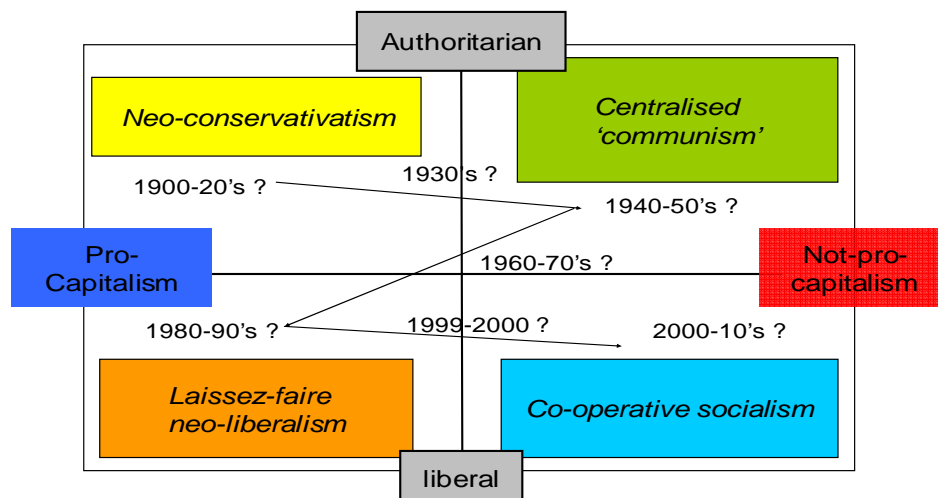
Authoritarian

Neo-conservativatism

Centralised 'communism'

1930's ?

1900-20's ?

1940-50's ?

Pro-Capitalism

1960-70's ?

Not-pro-capitalism

1980-90's ?

1999-2000 ?

2000-10's ?

Laissez-faire neo-liberalism

Co-operative socialism

liberal